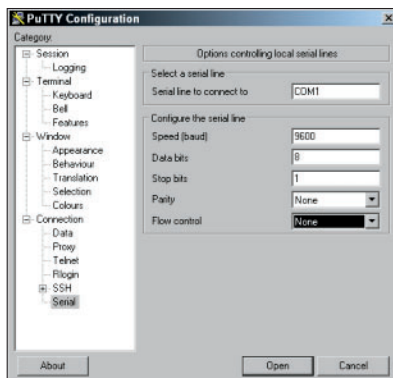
PuTTY Configuration
×
Category:
Session
Logging
Terminal
Keyboard
Bell
Features
Window
Appearance
Behaviour
Translation
Selection
Colours
Connection
Data
Proxy
Telnet
Rlogin
SSH
Serial

Options controlling local serial lines
Select a serial line
Serial line to connect to
COM1
Configure the serial line
Speed (baud)
9600
Data bits
8
Stop bits
1
Parity
None
Flow control
None

About
Open
Cancel